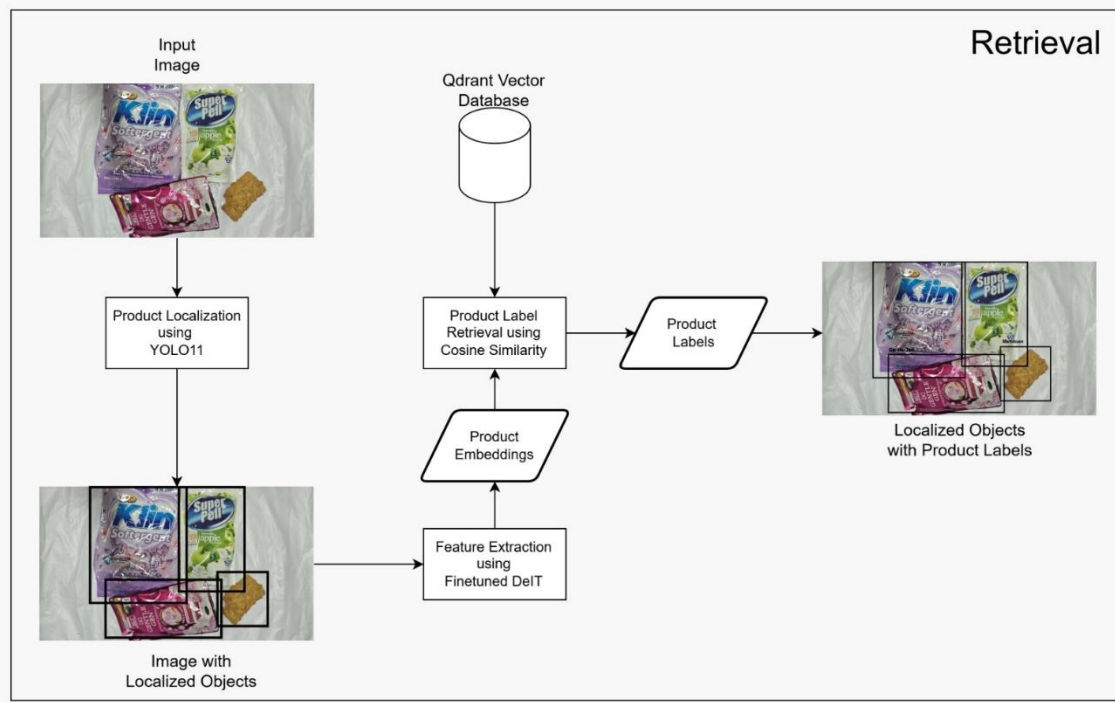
Retrieval

Input Image

Klin Softergent

Super Pell apple

Product Localization using YOLO11

Qdrant Vector Database

Product Label Retrieval using Cosine Similarity

Product Labels

Product Embeddings

Feature Extraction using Finetuned DeIT

Image with Localized Objects

Localized Objects with Product Labels